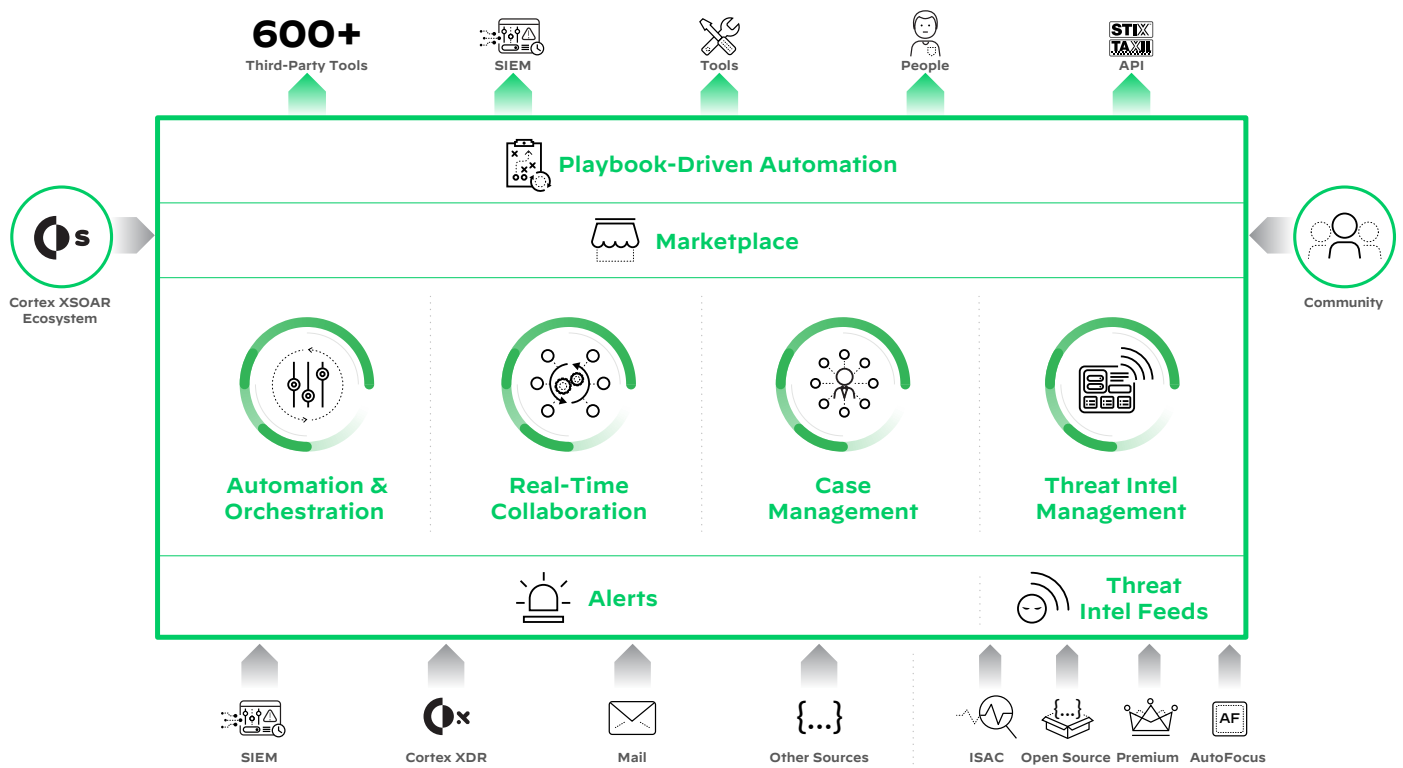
600+
Third-Party Tools

SIEM

Tools

People

STIX
TAXII
API

Playbook-Driven Automation

Marketplace

Cortex XSOAR Ecosystem

Community

Automation & Orchestration

Real-Time Collaboration

Case Management

Threat Intel Management

Alerts

Threat Intel Feeds

SIEM

Cortex XDR

Mail

{...}
Other Sources

ISAC

{...}
Open Source

Premium

AF
AutoFocus